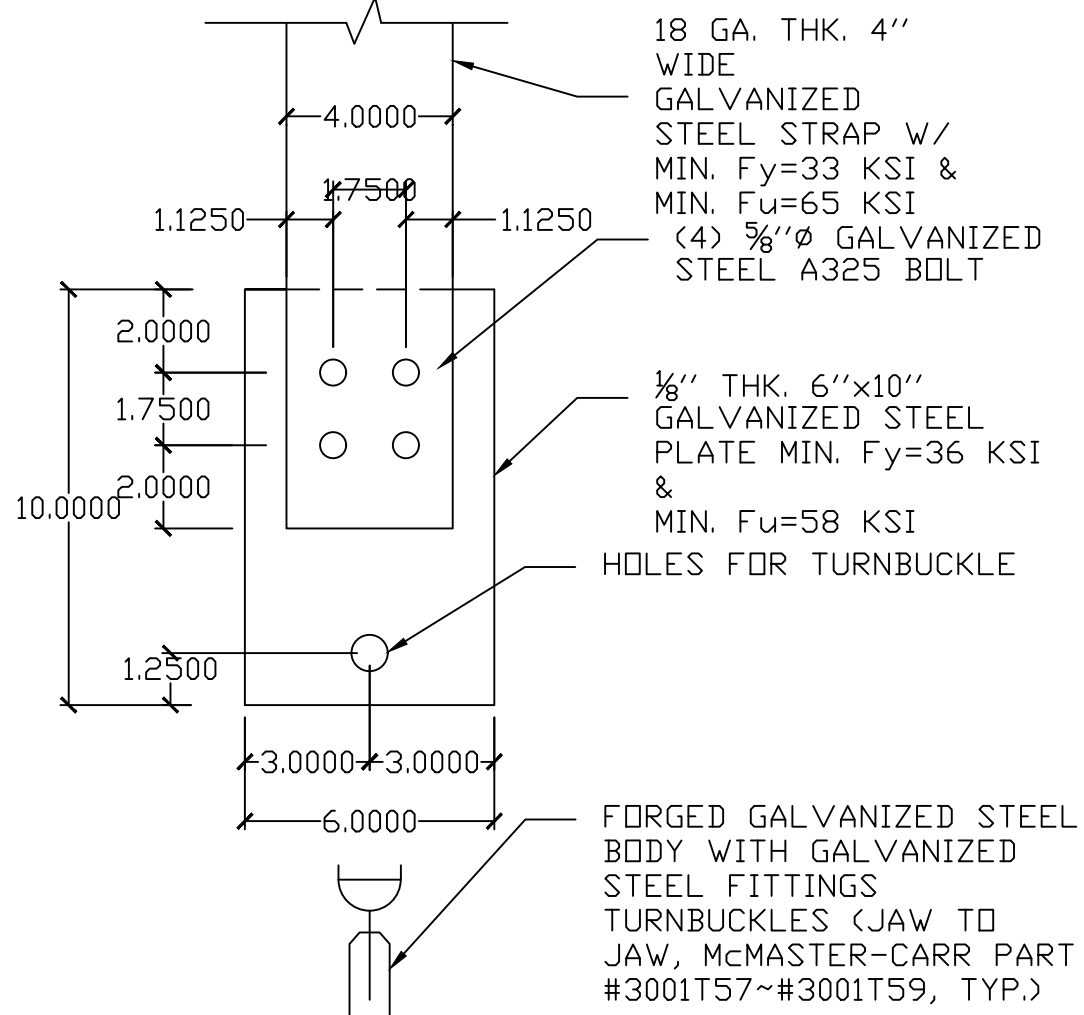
18 GA. THK. 4'' WIDE GALVANIZED STEEL STRAP W/ MIN. Fy=33 KSI & MIN. Fu=65 KSI

4.0000

1.7500

1.1250

1.1250

(4) $\frac{5}{8}$''Ø GALVANIZED STEEL A325 BOLT

2.0000

1.7500

2.0000

10.0000

$\frac{1}{8}$'' THK. 6''x10'' GALVANIZED STEEL PLATE MIN. Fy=36 KSI & MIN. Fu=58 KSI

HOLES FOR TURNBUCKLE

1.2500

3.0000

3.0000

6.0000

FORGED GALVANIZED STEEL BODY WITH GALVANIZED STEEL FITTINGS TURNBUCKLES (JAW TO JAW, McMASTER-CARR PART #3001T57~#3001T59, TYP.)